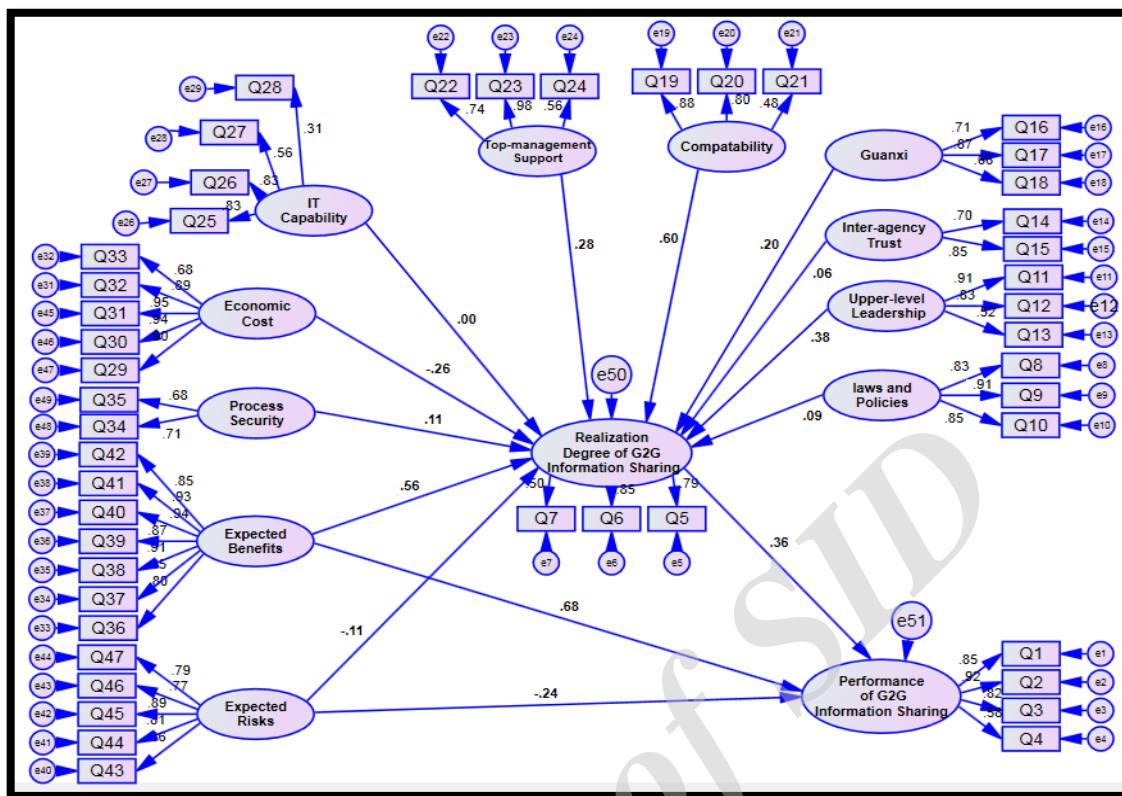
e22 e23 e24 e19 e20 e21

Q22 Q23 Q24 Q19 Q20 Q21

.74 .98 .56 .88 .80 .48

Top-management Support

Compatability

e29 Q28

e28 Q27

e27 Q26

e26 Q25

.31 .56 .83 .83

IT Capability

Guanxi

.71 .87 .86

Q16 e16
Q17 e17
Q18 e18

Inter-agency Trust

.70 .85

Q14 e14
Q15 e15

Upper-level Leadership

.91 .83 .92

Q11 e11
Q12 e12
Q13 e13

laws and Policies

.83 .91 .85

Q8 e8
Q9 e9
Q10 e10

.28 .60 .20 .06 .38 .09 .00

e32 Q33
e31 Q32
e45 Q31
e46 Q30
e47 Q29

.68 .89 .95 .94 .90

Economic Cost

-.26

e49 Q35
e48 Q34

.68 .71

Process Security

.11

e50

Realization Degree of G2G Information Sharing

.50 .85 .79

Q7 Q6 Q5

e7 e6 e5

e39 Q42
e38 Q41
e37 Q40
e36 Q39
e35 Q38
e34 Q37
e33 Q36

.85 .93 .94 .87 .91 .85 .80

Expected Benefits

.56

.36

.68

e51

e44 Q47
e43 Q46
e42 Q45
e41 Q44
e40 Q43

.79 .77 .89 .81 .76

Expected Risks

-.11

-.24

Performance of G2G Information Sharing

.85 .92 .82 .58

Q1 e1
Q2 e2
Q3 e3
Q4 e4

SID